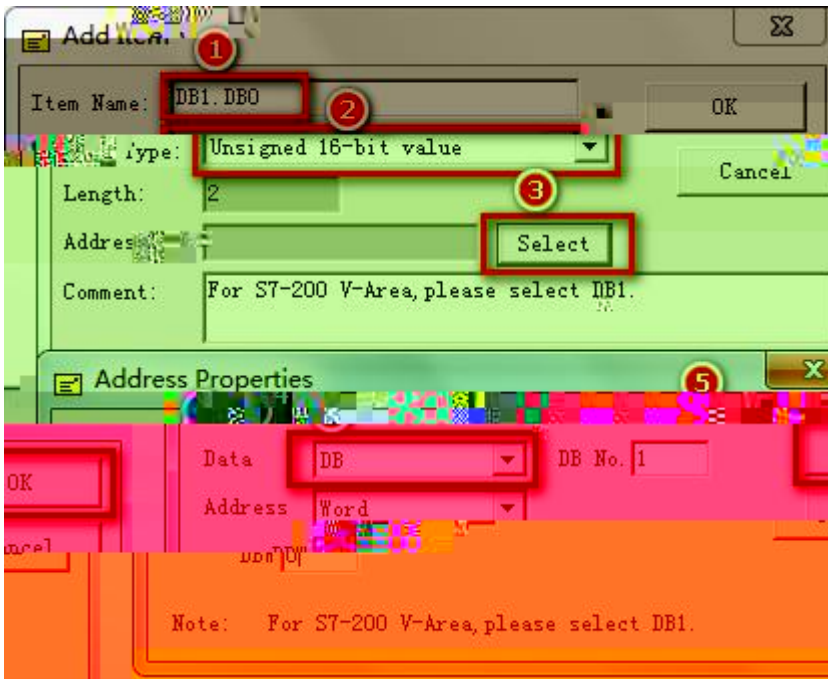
Add Item

1

Item Name: DB1.DB0

2

OK

Type: Unsigned 16-bit value

Cancel

Length: 2

3

Address

Select

Comment: For S7-200 V-Area, please select DB1.

Address Properties

5

OK

Data DB

DB No. 1

Address Word

Cancel

DB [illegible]

Note: For S7-200 V-Area, please select DB1.